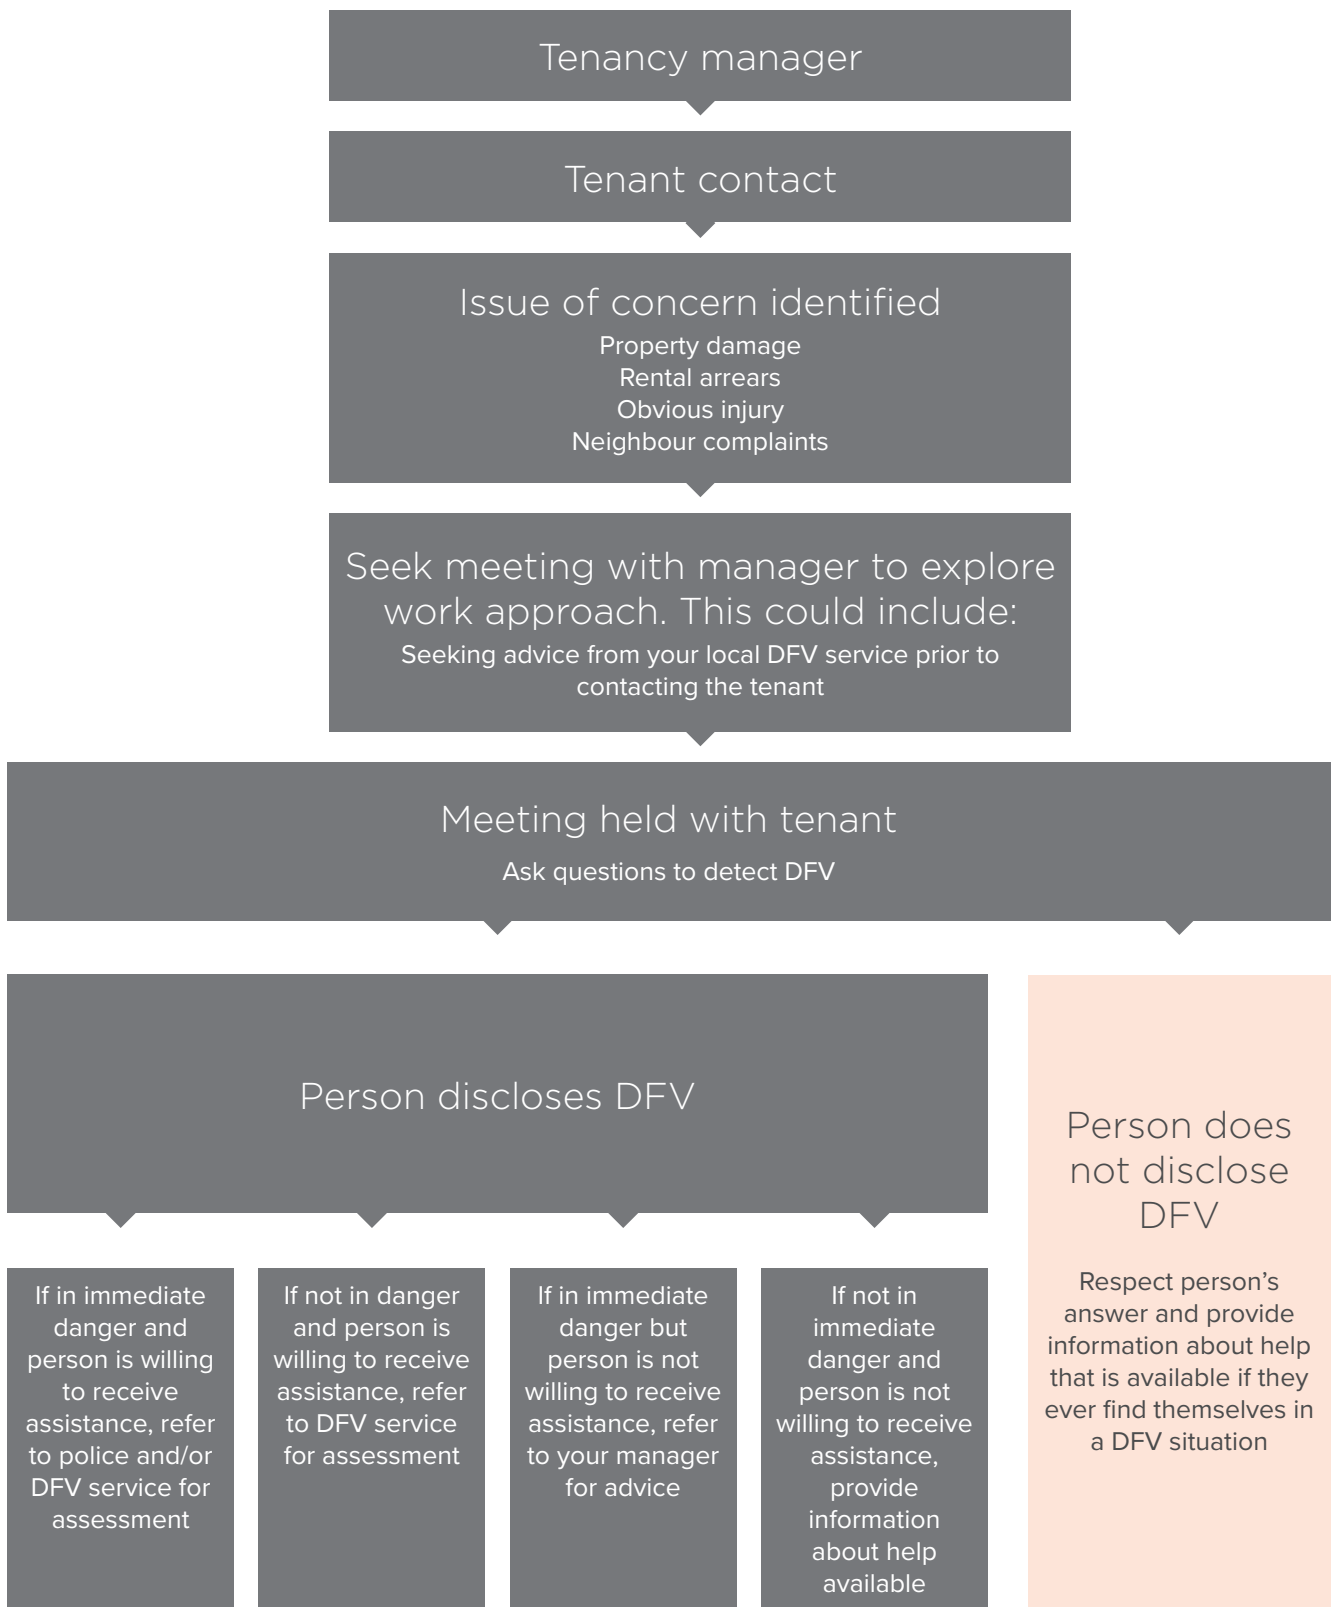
Tenancy manager

Tenant contact

Issue of concern identified
Property damage
Rental arrears
Obvious injury
Neighbour complaints

Seek meeting with manager to explore work approach. This could include:
Seeking advice from your local DFV service prior to contacting the tenant

Meeting held with tenant
Ask questions to detect DFV

Person discloses DFV

If in immediate danger and person is willing to receive assistance, refer to police and/or DFV service for assessment

If not in danger and person is willing to receive assistance, refer to DFV service for assessment

If in immediate danger but person is not willing to receive assistance, refer to your manager for advice

If not in immediate danger and person is not willing to receive assistance, provide information about help available

Person does not disclose DFV

Respect person's answer and provide information about help that is available if they ever find themselves in a DFV situation